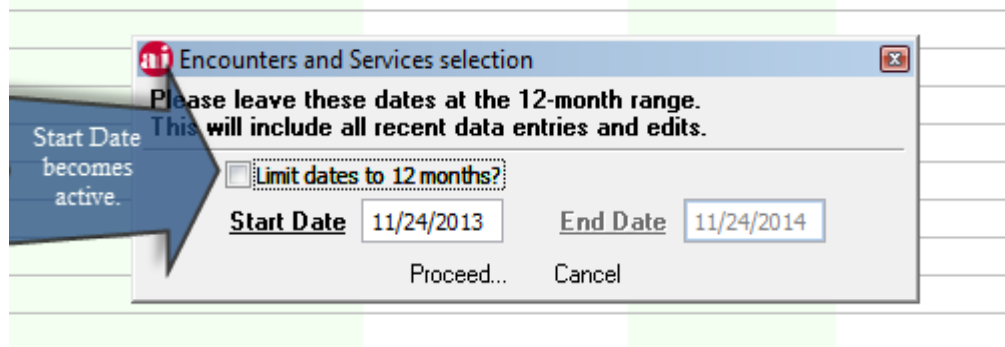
Encounters and Services selection

Please leave these dates at the 12-month range. This will include all recent data entries and edits.

Start Date becomes active.

Limit dates to 12 months?

Start Date 11/24/2013 End Date 11/24/2014

Proceed... Cancel